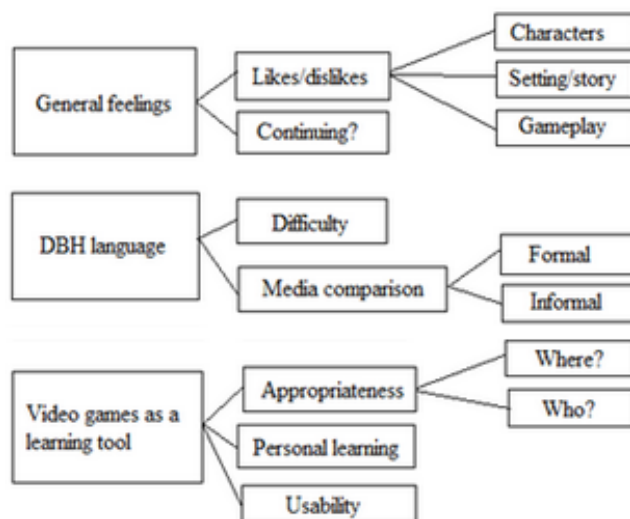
General feelings

Likes/dislikes

Characters

Setting/story

Gameplay

Continuing?

DBH language

Difficulty

Media comparison

Formal

Informal

Video games as a learning tool

Appropriateness

Where?

Who?

Personal learning

Usability